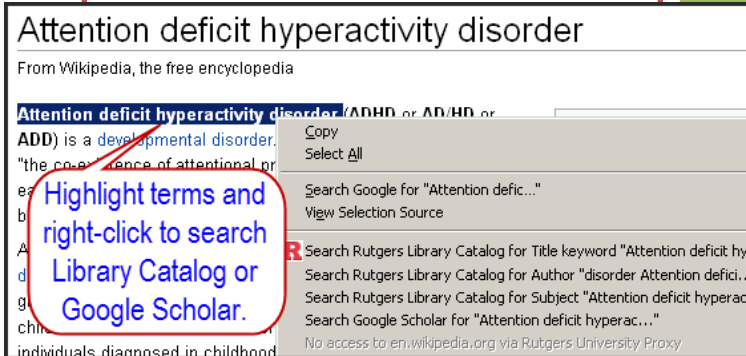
Attention deficit hyperactivity disorder

From Wikipedia, the free encyclopedia

Attention deficit hyperactivity disorder (ADHD or AD/HD or ADD) is a developmental disorder. "the co-existence of attentional pr ea b

A d g chi individuals diagnosed in childhood

Highlight terms and right-click to search Library Catalog or Google Scholar.

Copy
Select All
Search Google for "Attention defic..."
View Selection Source
Search Rutgers Library Catalog for Title keyword "Attention deficit hy
Search Rutgers Library Catalog for Author "disorder Attention defici...
Search Rutgers Library Catalog for Subject "Attention deficit hyperac
Search Google Scholar for "Attention deficit hyperac..."
No access to en.wikipedia.org via Rutgers University Proxy